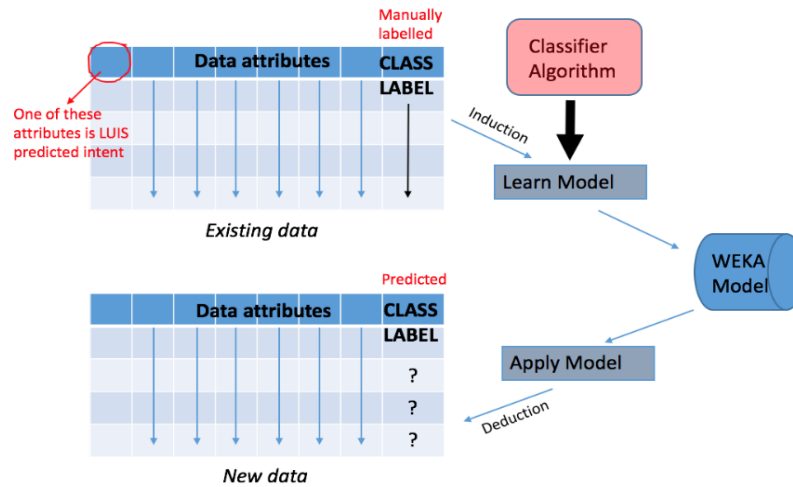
Manually labelled

Data attributes

CLASS LABEL

One of these attributes is LUIS predicted intent

Existing data

Classifier Algorithm

Induction

Learn Model

WEKA Model

Predicted

Data attributes

CLASS LABEL

?

?

?

New data

Apply Model

Deduction